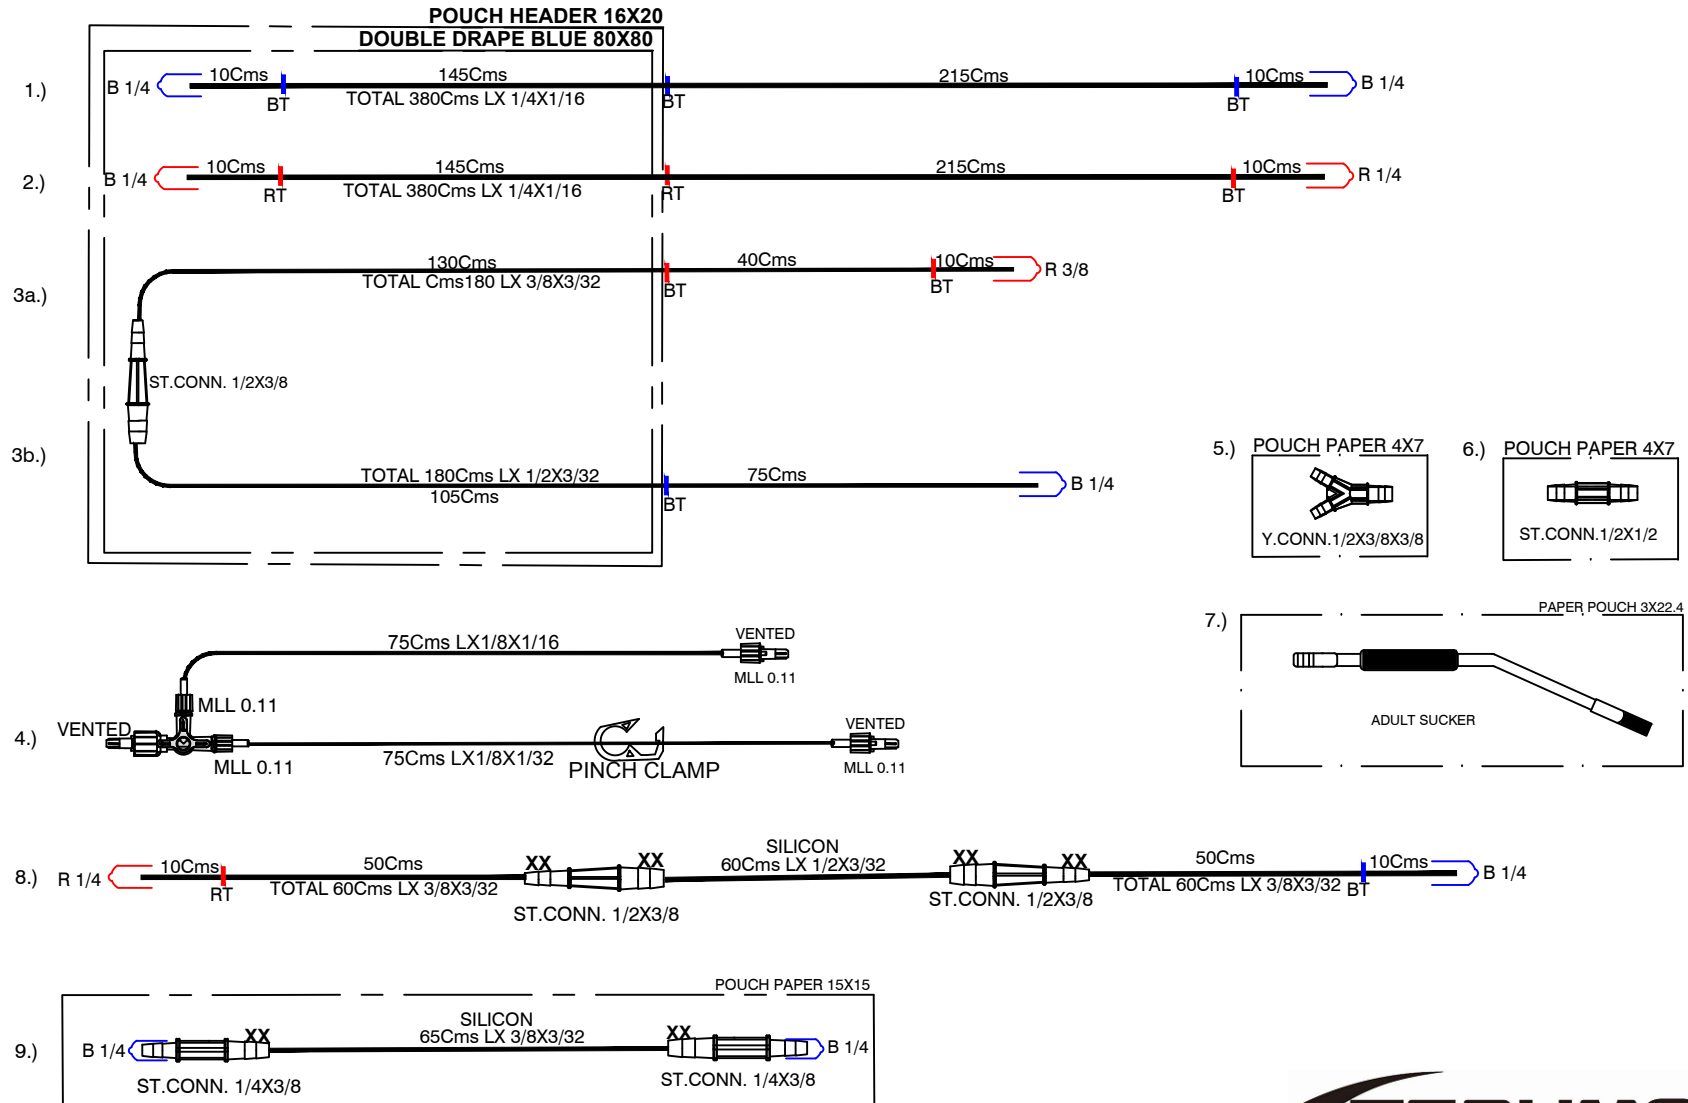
POUCH HEADER 16X20
DOUBLE DRAPE BLUE 80X80

1.) B 1/4 10Cms BT 145Cms TOTAL 380Cms LX 1/4X1/16 BT 215Cms 10Cms BT B 1/4

2.) B 1/4 10Cms RT 145Cms TOTAL 380Cms LX 1/4X1/16 RT 215Cms 10Cms BT R 1/4

3a.) 130Cms TOTAL Cms180 LX 3/8X3/32 BT 40Cms 10Cms BT R 3/8

ST.CONN. 1/2X3/8

3b.) TOTAL 180Cms LX 1/2X3/32 105Cms BT 75Cms B 1/4

5.) POUCH PAPER 4X7
Y.CONN.1/2X3/8X3/8

6.) POUCH PAPER 4X7
ST.CONN.1/2X1/2

7.) PAPER POUCH 3X22.4
ADULT SUCKER

4.) 75Cms LX1/8X1/16 VENTED MLL 0.11
MLL 0.11
VENTED
MLL 0.11 75Cms LX1/8X1/32 PINCH CLAMP VENTED MLL 0.11

8.) R 1/4 10Cms RT 50Cms TOTAL 60Cms LX 3/8X3/32 XX XX ST.CONN. 1/2X3/8 SILICON 60Cms LX 1/2X3/32 XX XX ST.CONN. 1/2X3/8 50Cms TOTAL 60Cms LX 3/8X3/32 BT 10Cms B 1/4

POUCH PAPER 15X15
9.) B 1/4 XX ST.CONN. 1/4X3/8 SILICON 65Cms LX 3/8X3/32 XX ST.CONN. 1/4X3/8 B 1/4